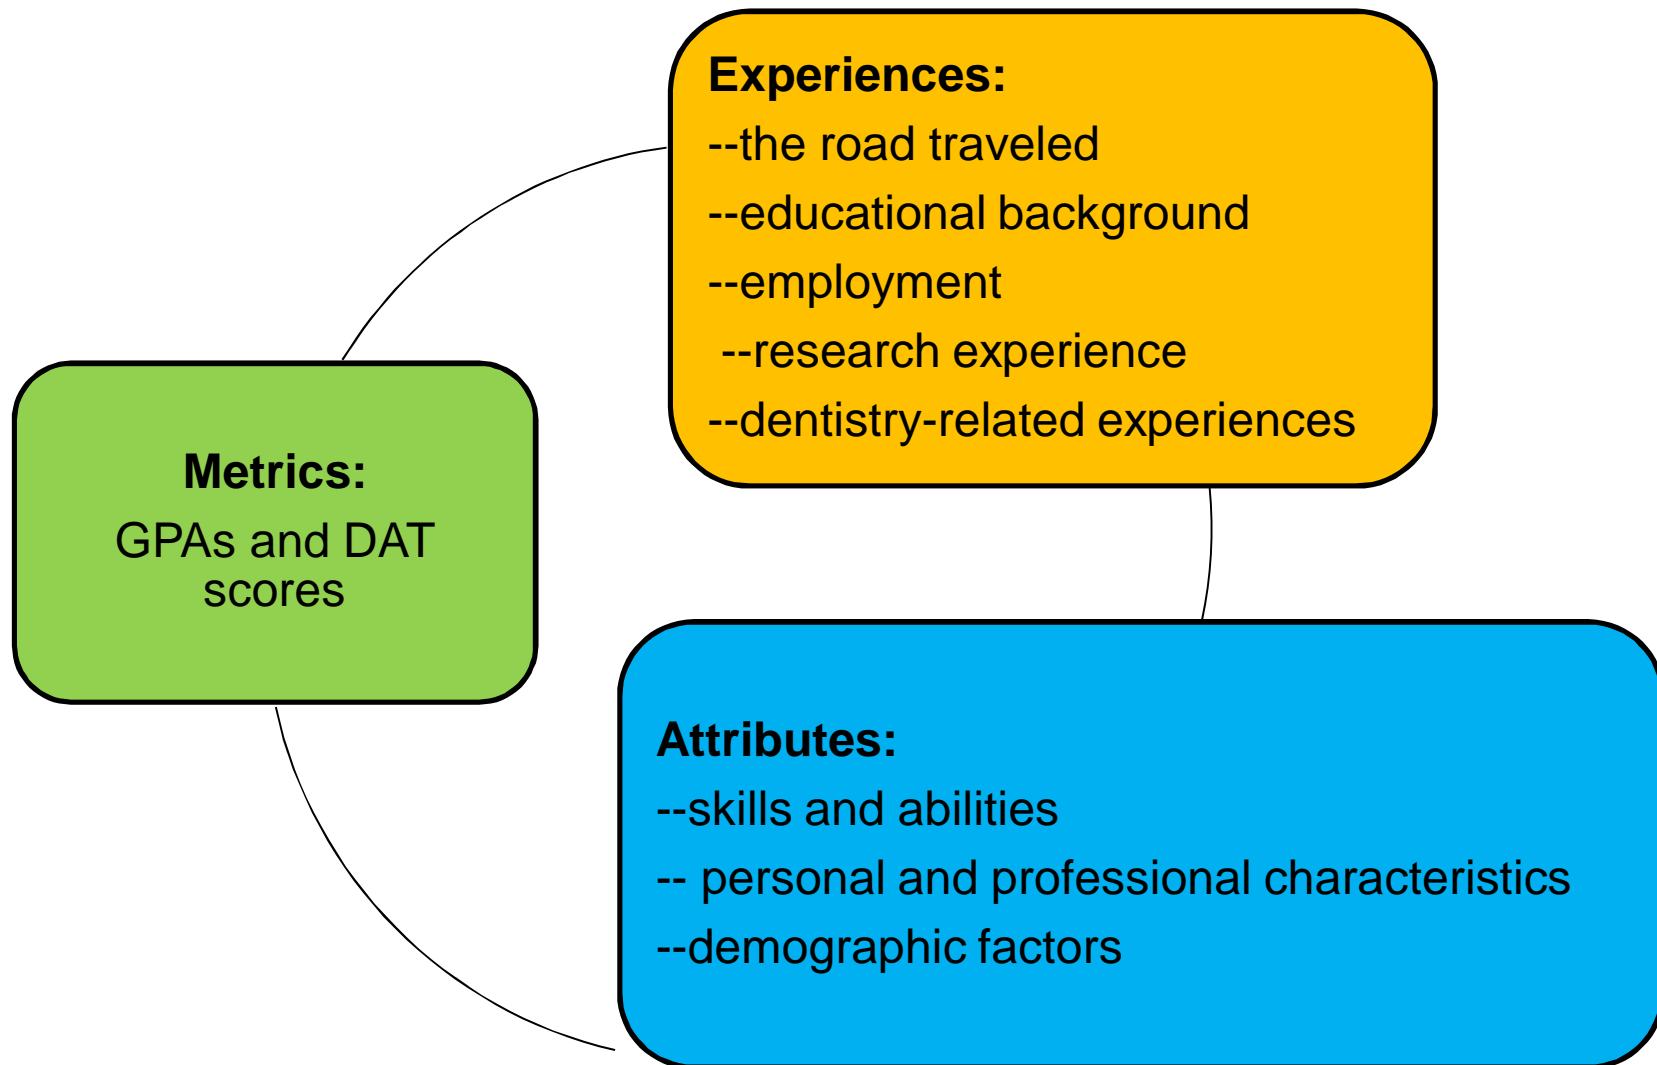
Experiences:
--the road traveled
--educational background
--employment
--research experience
--dentistry-related experiences

Metrics:
GPAs and DAT scores

Attributes:
--skills and abilities
-- personal and professional characteristics
--demographic factors